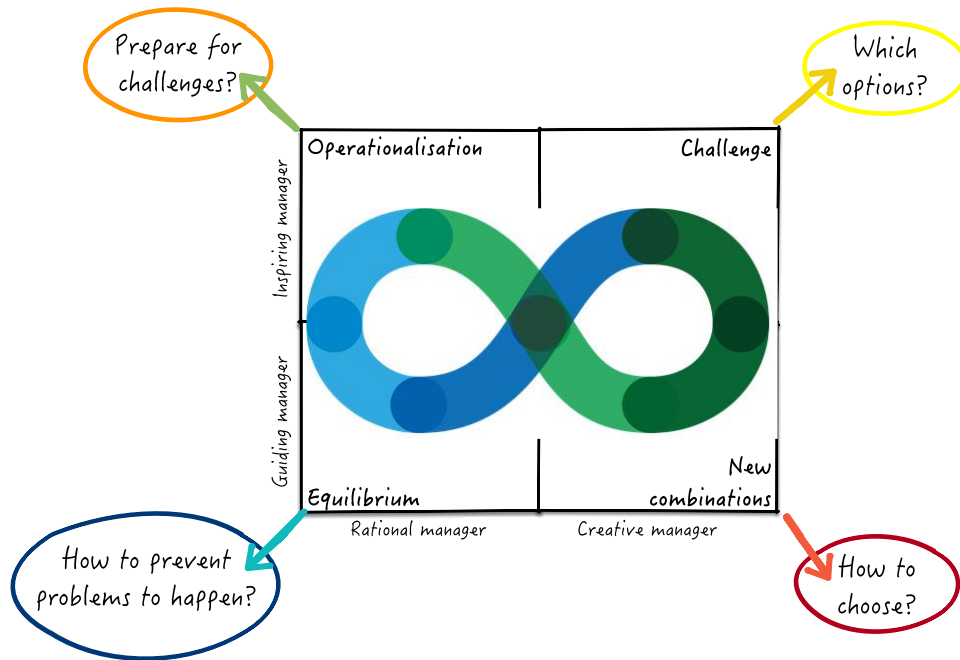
Prepare for challenges?

Which options?

Operationalisation

Challenge

Inspiring manager

Guiding manager

Equilibrium

New combinations

Rational manager

Creative manager

How to prevent problems to happen?

How to choose?